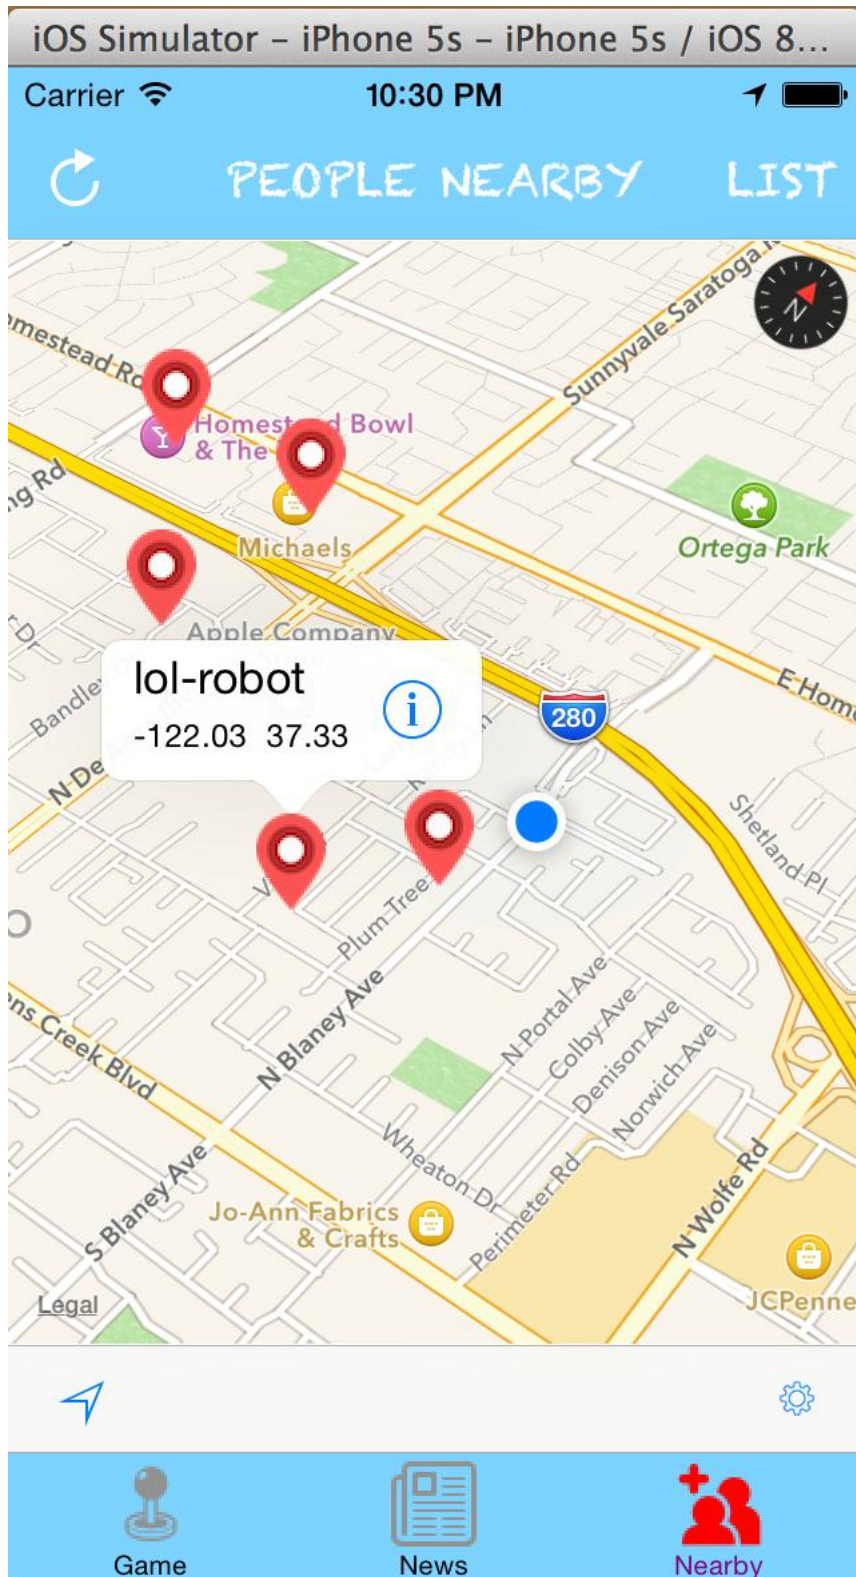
iOS Simulator - iPhone 5s - iPhone 5s / iOS 8...

Carrier 10:30 PM

PEOPLE NEARBY LIST

mestead Rd
Homestead Bowl & The
Sunnyvale Saratoga
g Rd
Michaels
Ortega Park
Apple Company
lol-robot
-122.03 37.33
Bandley
N De
280
E Hom
Shetland Pl
Plum Tree
ns Creek Blvd
N Blaney Ave
N Portal Ave
Colby Ave
Denison Ave
Norwich Ave
Wheaton Dr
Perimeter Rd
N Wolfe Rd
S Blaney Ave
Jo-Ann Fabrics & Crafts
JCPenne
Legal

Game
News
Nearby